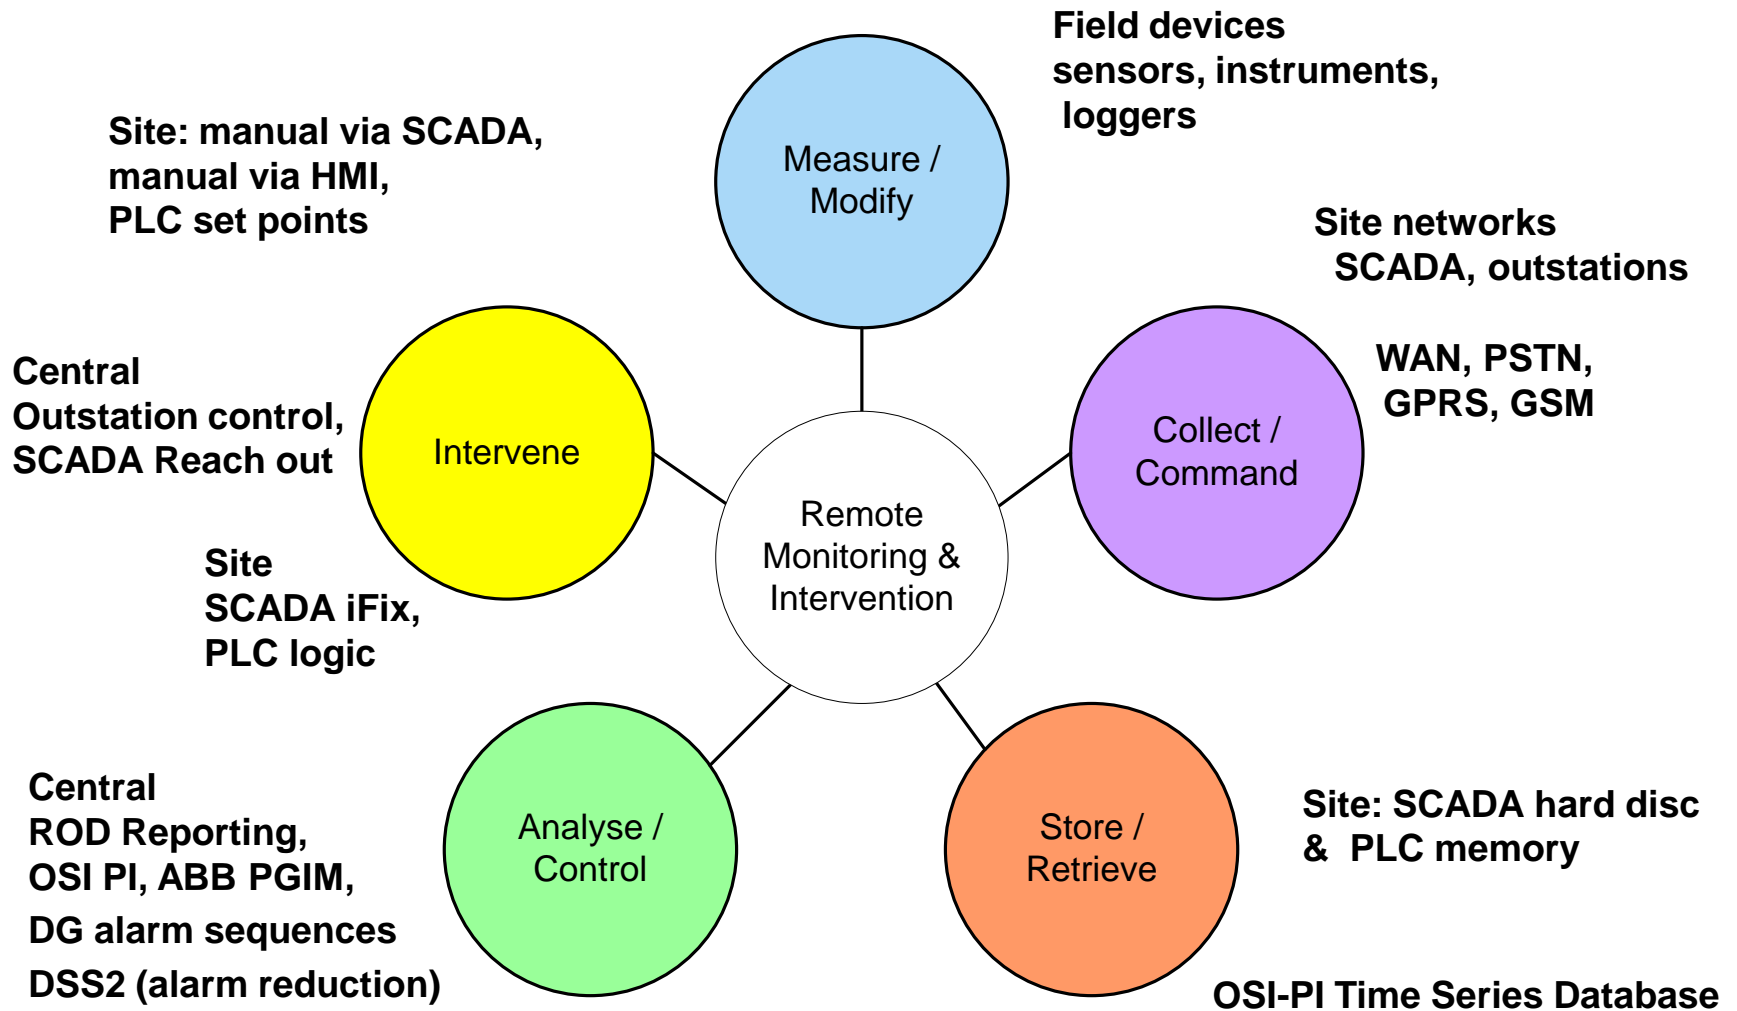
Field devices
sensors, instruments,
loggers

Site: manual via SCADA,
manual via HMI,
PLC set points

Measure / Modify

Site networks
SCADA, outstations

WAN, PSTN,
GPRS, GSM

Central
Outstation control,
SCADA Reach out

Intervene

Remote Monitoring & Intervention

Collect / Command

Site
SCADA iFix,
PLC logic

Central
ROD Reporting,
OSI PI, ABB PGIM,
DG alarm sequences
DSS2 (alarm reduction)

Analyse / Control

Store / Retrieve

Site: SCADA hard disc
& PLC memory

OSI-PI Time Series Database